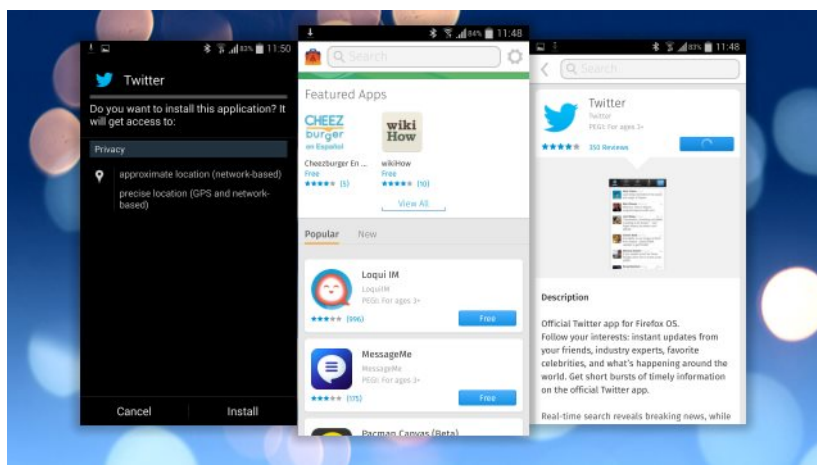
83% 11:50

Twitter

Do you want to install this application? It will get access to:

Privacy

approximate location (network-based)

precise location (GPS and network-based)

Cancel

Install

84% 11:48

Search

Featured Apps

CHEEZ burger en Español

Cheezburger En ...
Free
(5)

wiki How

wikiHow
Free
(10)

View All

Popular

New

Loqui IM
LoquiIM
PEGI: For ages 3+
(996)
Free

MessageMe
MessageMe
PEGI: For ages 3+
(175)
Free

Pacman Canvas (Beta)

83% 11:48

Search

Twitter
Twitter
PEGI: For ages 3+
350 Reviews

Description

Official Twitter app for Firefox OS.
Follow your interests: instant updates from your friends, industry experts, favorite celebrities, and what's happening around the world. Get short bursts of timely information on the official Twitter app.

Real-time search reveals breaking news, while